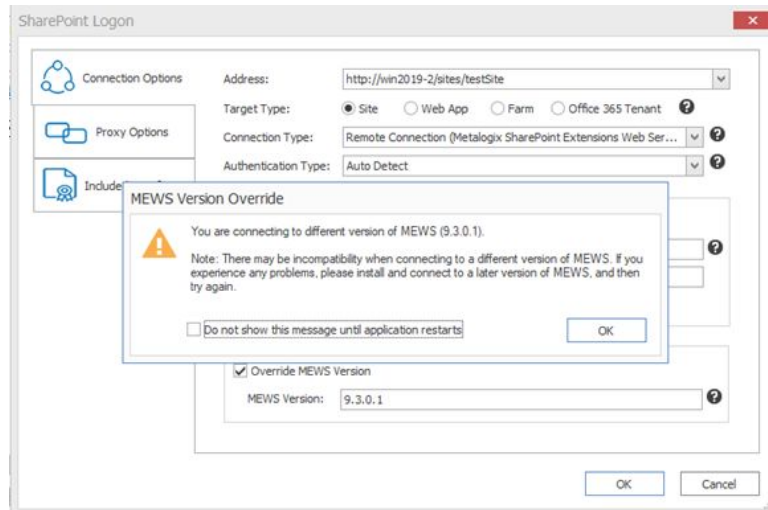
SharePoint Logon

Connection Options

Proxy Options

Include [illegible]

Address: http://win2019-2/sites/testSite

Target Type: Site Web App Farm Office 365 Tenant

Connection Type: Remote Connection (Metalogix SharePoint Extensions Web Ser...

Authentication Type: Auto Detect

MEWS Version Override

You are connecting to different version of MEWS (9.3.0.1).

Note: There may be incompatibility when connecting to a different version of MEWS. If you experience any problems, please install and connect to a later version of MEWS, and then try again.

Do not show this message until application restarts

OK

Override MEWS Version

MEWS Version: 9.3.0.1

OK

Cancel